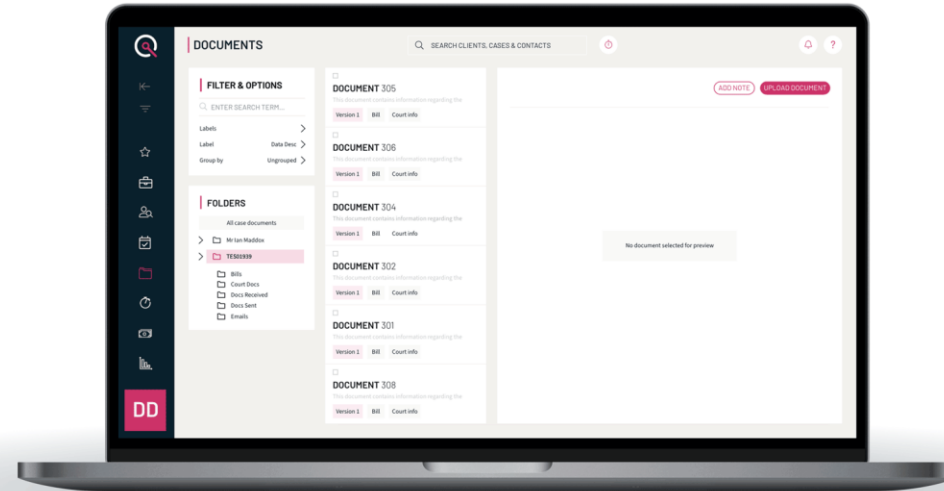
DOCUMENTS

SEARCH CLIENTS, CASES & CONTACTS

?

FILTER & OPTIONS

ENTER SEARCH TERM...

Labels

Label Data Desc

Group by Ungrouped

FOLDERS

All case documents

Mr Ian Maddox

TES01939

Bills

Court Docs

Docs Received

Docs Sent

Emails

DOCUMENT 305
This document contains information regarding the
Version 1 Bill Court info

DOCUMENT 306
This document contains information regarding the
Version 1 Bill Court info

DOCUMENT 304
This document contains information regarding the
Version 1 Bill Court info

DOCUMENT 302
This document contains information regarding the
Version 1 Bill Court info

DOCUMENT 301
This document contains information regarding the
Version 1 Bill Court info

DOCUMENT 308
This document contains information regarding the
Version 1 Bill Court info

ADD NOTE

UPLOAD DOCUMENT

No document selected for preview

DD